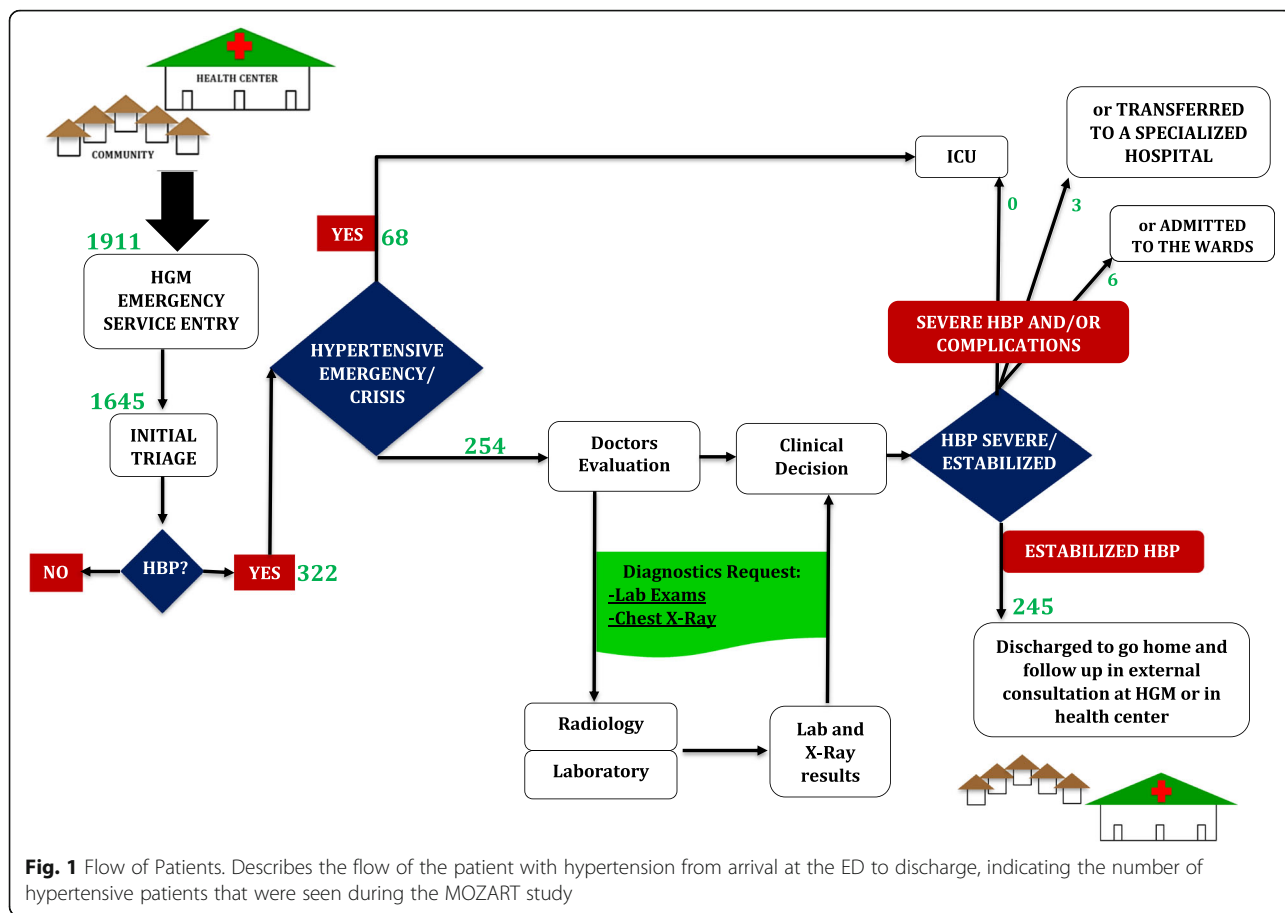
HEALTH CENTER

COMMUNITY

1911

HGM EMERGENCY SERVICE ENTRY

1645

INITIAL TRIAGE

NO

HBP?

YES

322

YES

68

HYPERTENSIVE EMERGENCY/ CRISIS

ICU

254

Doctors Evaluation

Clinical Decision

Diagnostics Request:
-Lab Exams
-Chest X-Ray

Radiology

Laboratory

Lab and X-Ray results

0

3

or TRANSFERRED TO A SPECIALIZED HOSPITAL

or ADMITTED TO THE WARDS

6

SEVERE HBP AND/OR COMPLICATIONS

HBP SEVERE/ ESTABILIZED

ESTABILIZED HBP

245

Discharged to go home and follow up in external consultation at HGM or in health center

**Fig. 1** Flow of Patients. Describes the flow of the patient with hypertension from arrival at the ED to discharge, indicating the number of hypertensive patients that were seen during the MOZART study